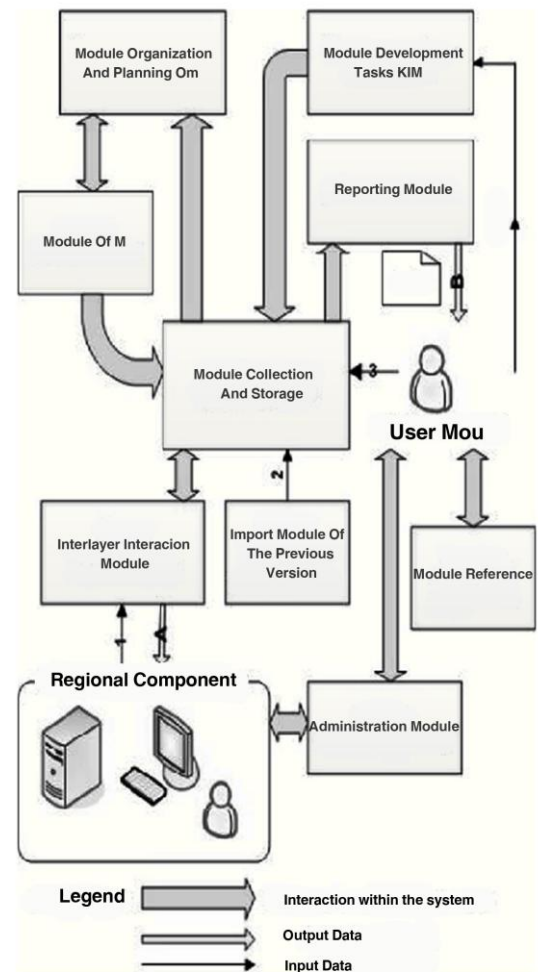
Module Organization And Planning Om

Module Development Tasks KIM

Reporting Module

Module Of M

B

Module Collection And Storage

3

User Mou

2

Interlayer Interacion Module

Import Module Of The Previous Version

Module Reference

1

4

Regional Component

Administration Module

Legend

Interaction within the system

Output Data

Input Data